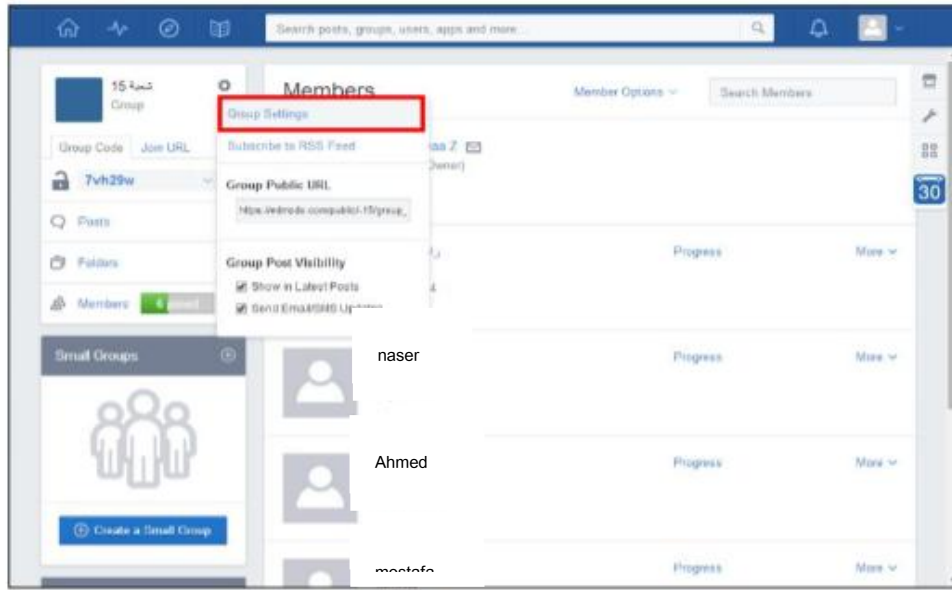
Search posts, groups, users, apps and more...

شعبة 15
Group

Group Code Join URL

7vh29w

Posts

Folders

Members 4 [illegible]

Small Groups

Create a Small Group

Group Settings

Subscribe to RSS Feed

Group Public URL

https://edmodo.com/public/-15/group_

Group Post Visibility

Show in Latest Posts

Send Email/SMS Up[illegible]

Members

Member Options

Search Members

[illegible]aa Z
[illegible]Owner)

Progress More

naser

Progress More

Ahmed

Progress More

mostafa

Progress More

30